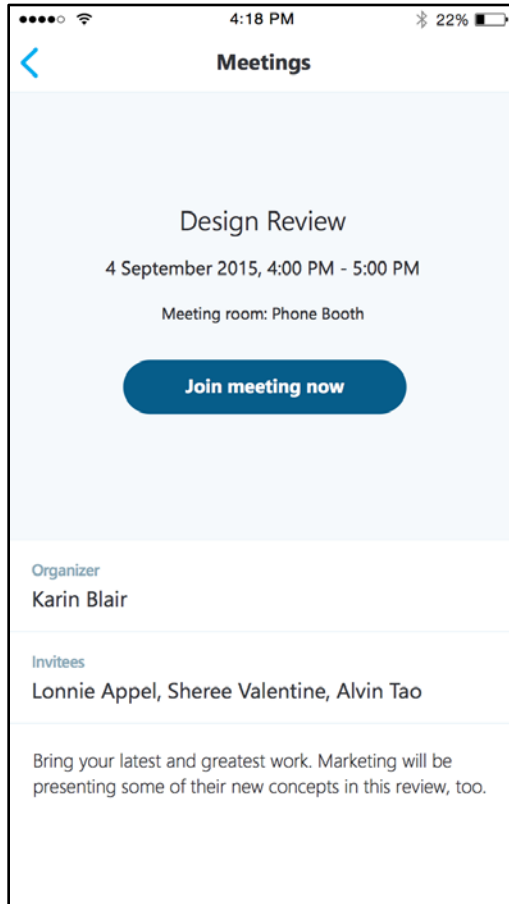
4:18 PM
22%

<
Meetings

Design Review

4 September 2015, 4:00 PM - 5:00 PM

Meeting room: Phone Booth

Join meeting now

Organizer
Karin Blair

Invitees
Lonnie Appel, Sheree Valentine, Alvin Tao

Bring your latest and greatest work. Marketing will be presenting some of their new concepts in this review, too.